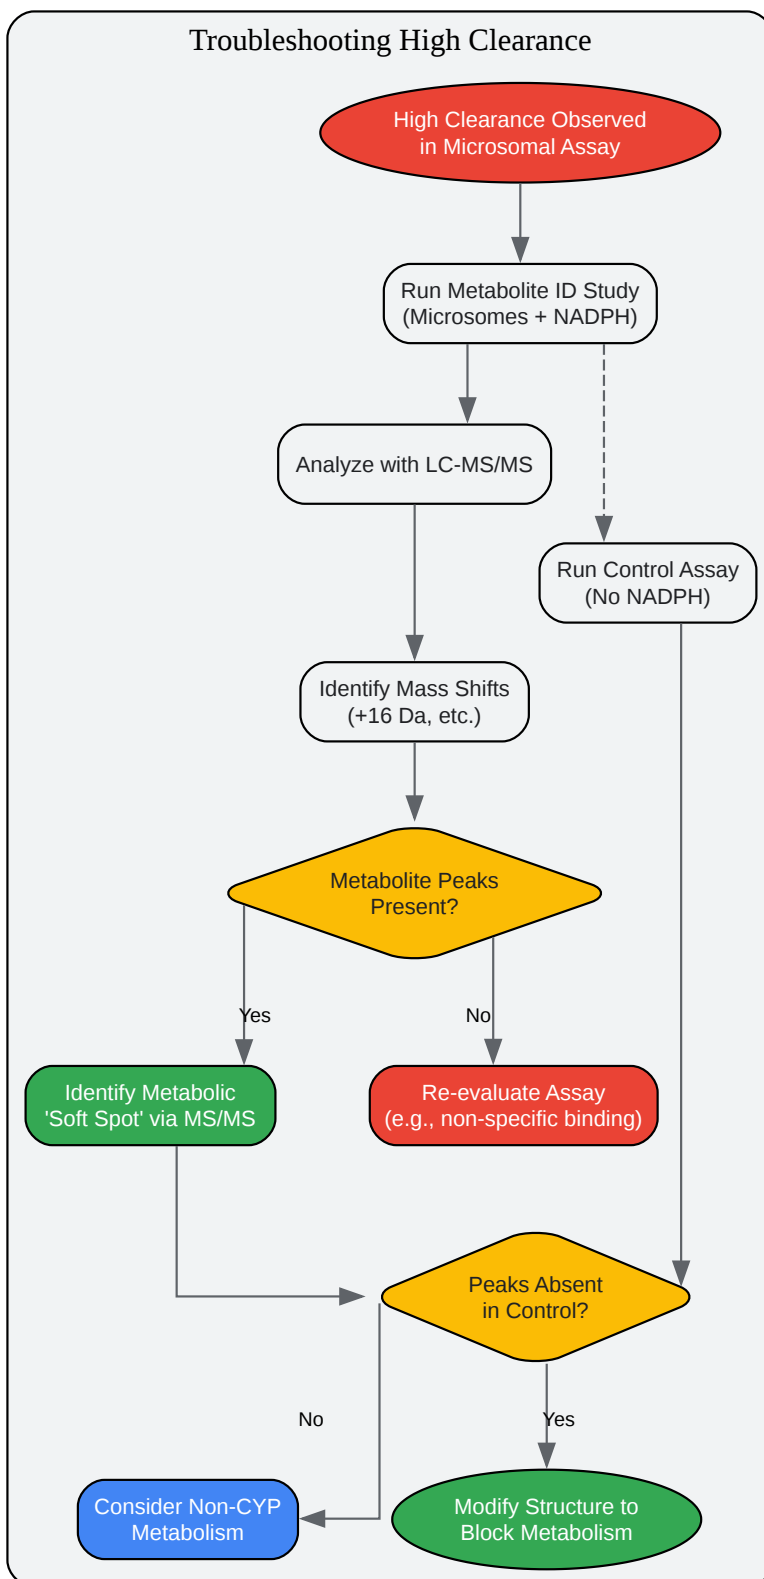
Troubleshooting High Clearance

High Clearance Observed in Microsomal Assay

Run Metabolite ID Study (Microsomes + NADPH)

Analyze with LC-MS/MS

Run Control Assay (No NADPH)

Identify Mass Shifts (+16 Da, etc.)

Metabolite Peaks Present?

Yes

No

Identify Metabolic 'Soft Spot' via MS/MS

Re-evaluate Assay (e.g., non-specific binding)

Peaks Absent in Control?

No

Yes

Consider Non-CYP Metabolism

Modify Structure to Block Metabolism